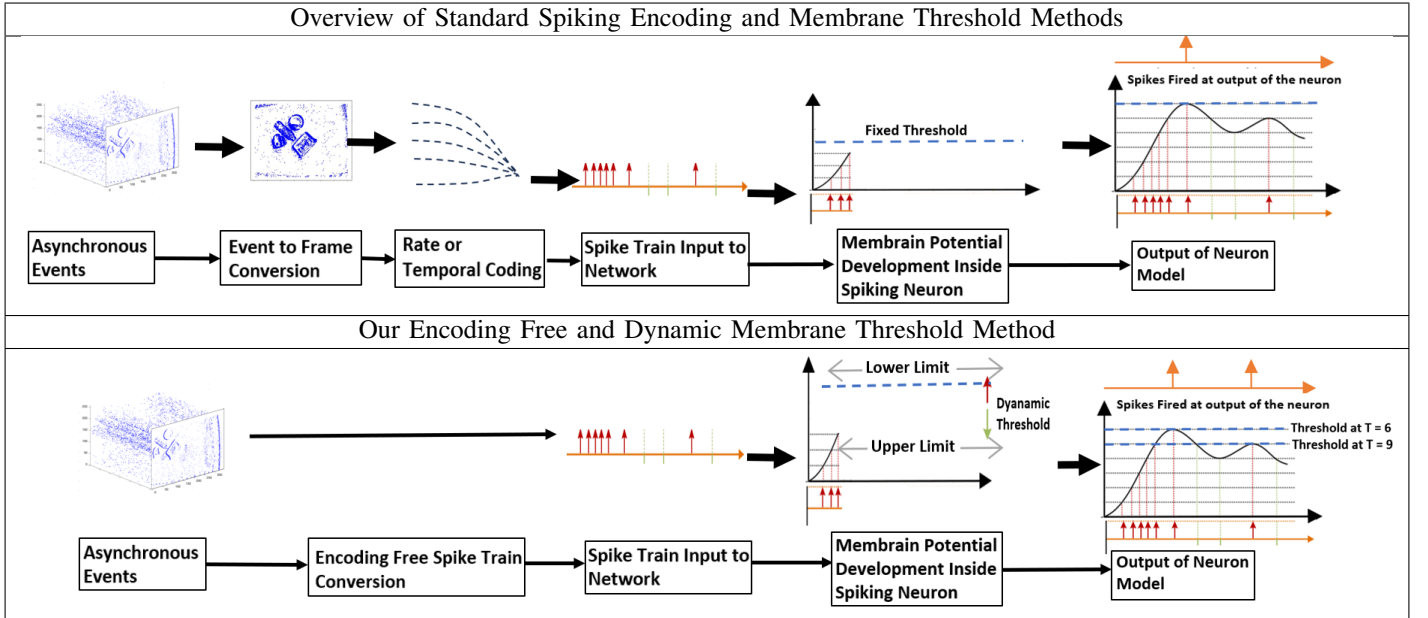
Overview of Standard Spiking Encoding and Membrane Threshold Methods

Spikes Fired at output of the neuron

Fixed Threshold

Asynchronous Events

Event to Frame Conversion

Rate or Temporal Coding

Spike Train Input to Network

Membrain Potential Development Inside Spiking Neuron

Output of Neuron Model

Our Encoding Free and Dynamic Membrane Threshold Method

Lower Limit

Dyanamic Threshold

Upper Limit

Spikes Fired at output of the neuron

Threshold at T = 6

Threshold at T = 9

Asynchronous Events

Encoding Free Spike Train Conversion

Spike Train Input to Network

Membrain Potential Development Inside Spiking Neuron

Output of Neuron Model